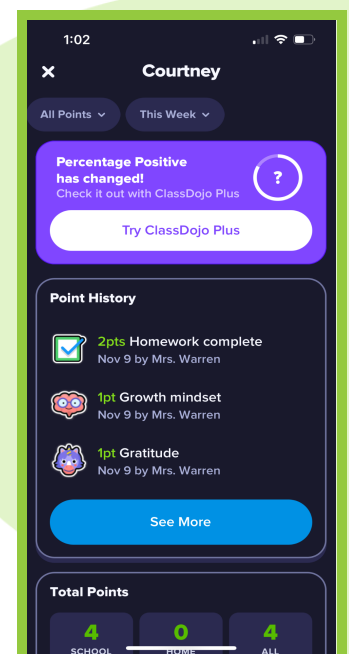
1:02

Courtney

All Points
This Week

Percentage Positive has changed!
Check it out with ClassDojo Plus
?

Try ClassDojo Plus

Point History

2pts Homework complete
Nov 9 by Mrs. Warren

1pt Growth mindset
Nov 9 by Mrs. Warren

1pt Gratitude
Nov 9 by Mrs. Warren

See More

Total Points

4
SCHOOL

0
HOME

4
ALL